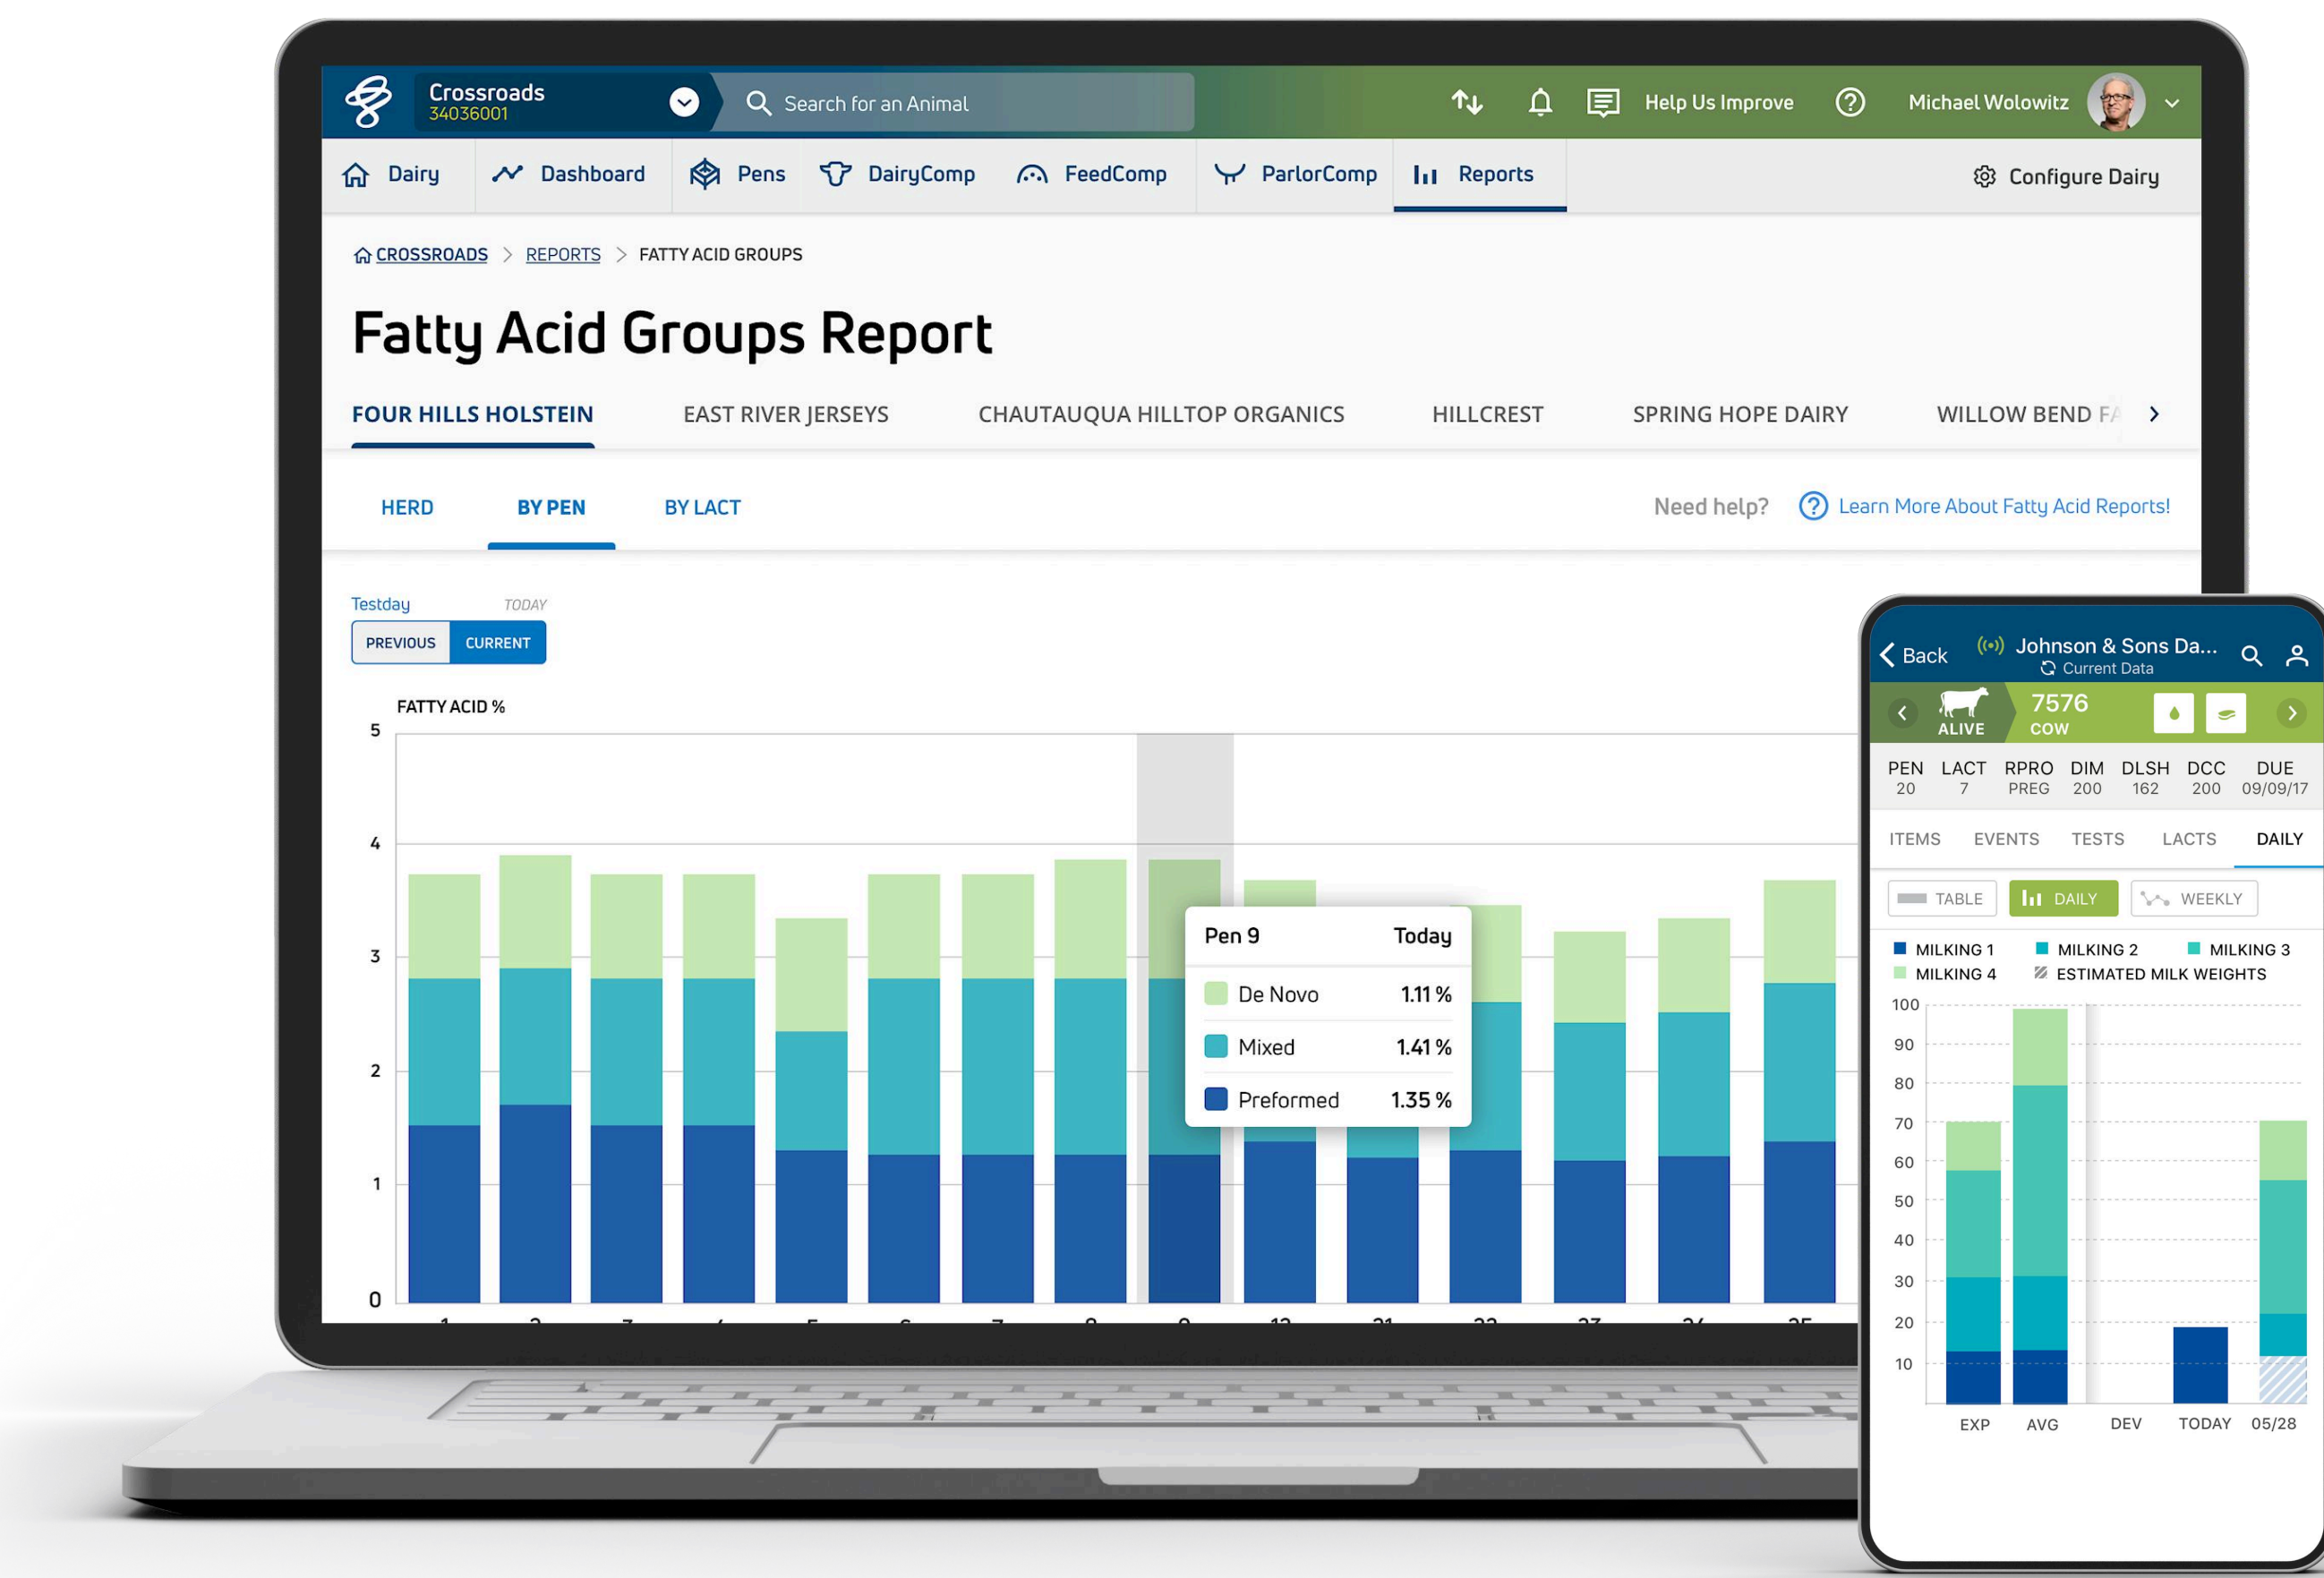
Crossroads
34036001
Search for an Animal
Help Us Improve
Michael Wolowitz

Dairy
Dashboard
Pens
DairyComp
FeedComp
ParlorComp
Reports
Configure Dairy

CROSSROADS > REPORTS > FATTY ACID GROUPS

Fatty Acid Groups Report

FOUR HILLS HOLSTEIN
EAST RIVER JERSEYS
CHAUTAUQUA HILLTOP ORGANICS
HILLCREST
SPRING HOPE DAIRY
WILLOW BEND F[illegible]

HERD
BY PEN
BY LACT
Need help?
Learn More About Fatty Acid Reports!

Testday
TODAY
PREVIOUS
CURRENT

FATTY ACID %
5
4
3
2
1
0

| Pen 9 | Today |
|---|---|
| De Novo | 1.11 % |
| Mixed | 1.41 % |
| Preformed | 1.35 % |

Back
Johnson & Sons Da...
Current Data
ALIVE
7576
COW

| PEN | LACT | RPRO | DIM | DLSH | DCC | DUE |
|---|---|---|---|---|---|---|
| 20 | 7 | PREG | 200 | 162 | 200 | 09/09/17 |

ITEMS
EVENTS
TESTS
LACTS
DAILY

TABLE
DAILY
WEEKLY

MILKING 1
MILKING 2
MILKING 3
MILKING 4
ESTIMATED MILK WEIGHTS

100
90
80
70
60
50
40
30
20
10
EXP
AVG
DEV
TODAY
05/28